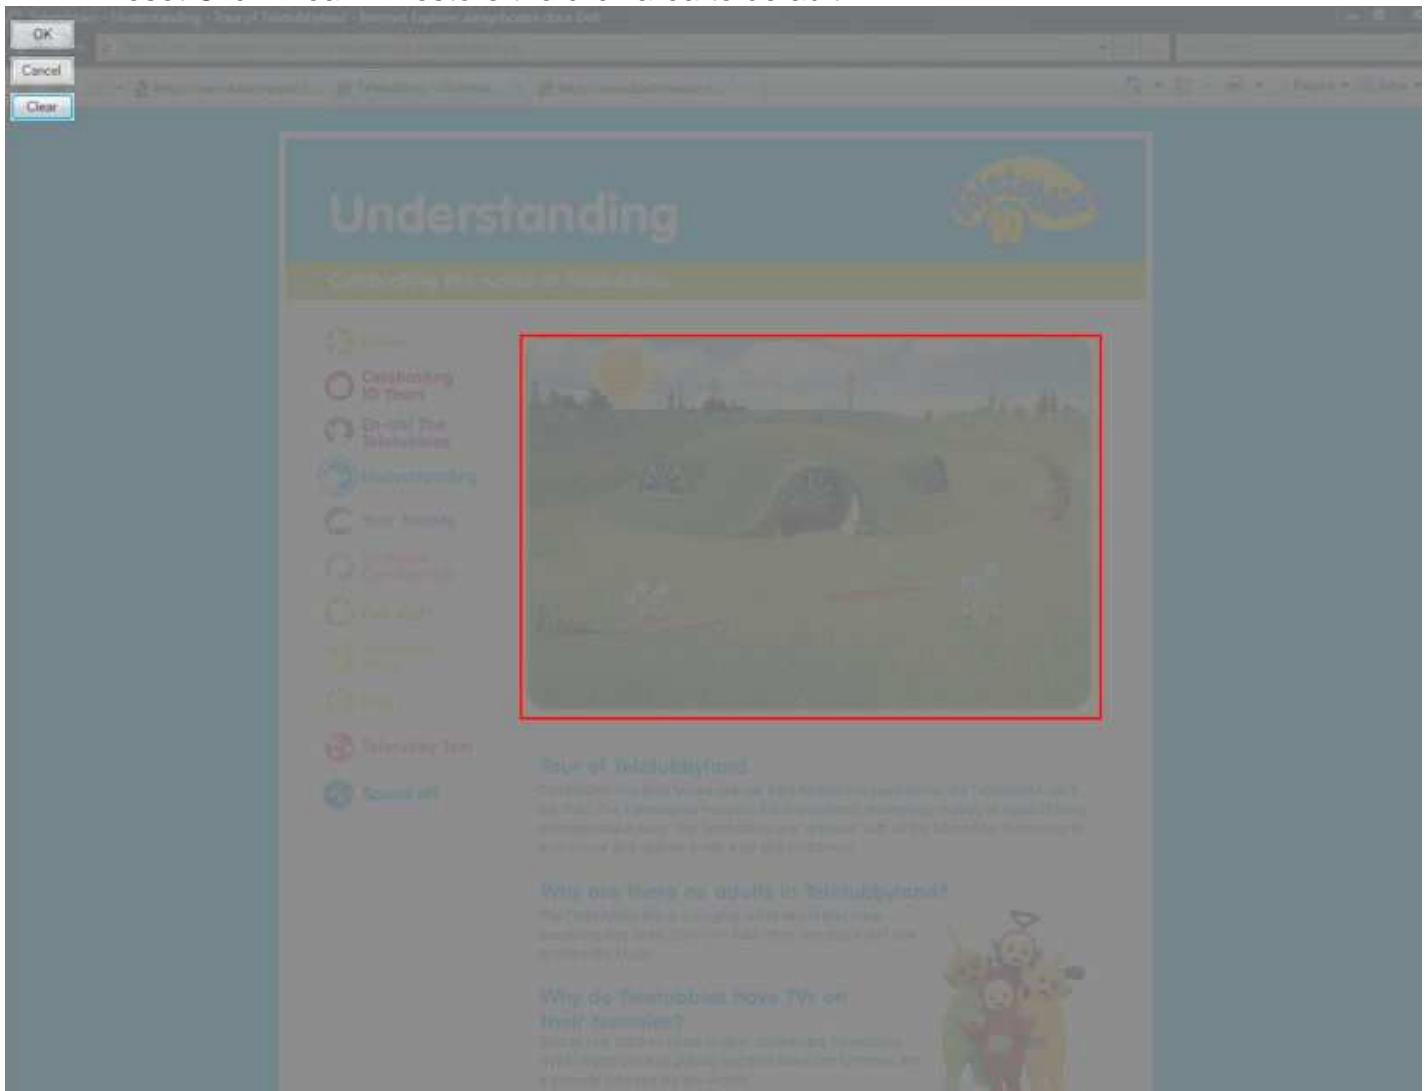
OK

Cancel

Clear

Understanding

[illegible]

Celebrating 10 Years

Un-veil The Teletubbies

Understanding

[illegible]

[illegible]

Tour of Teletubbyland

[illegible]

Why are there no adults in Teletubbyland?

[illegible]

Why do Teletubbies have TVs on their tummies?

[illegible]